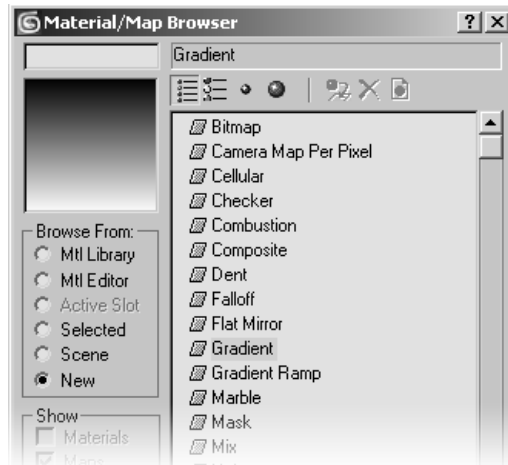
Material/Map Browser

? X

Gradient

Browse From:
Mtl Library
Mtl Editor
Active Slot
Selected
Scene
New

Show
Materials
Maps

Bitmap
Camera Map Per Pixel
Cellular
Checker
Combustion
Composite
Dent
Falloff
Flat Mirror
Gradient
Gradient Ramp
Marble
Mask
Mix